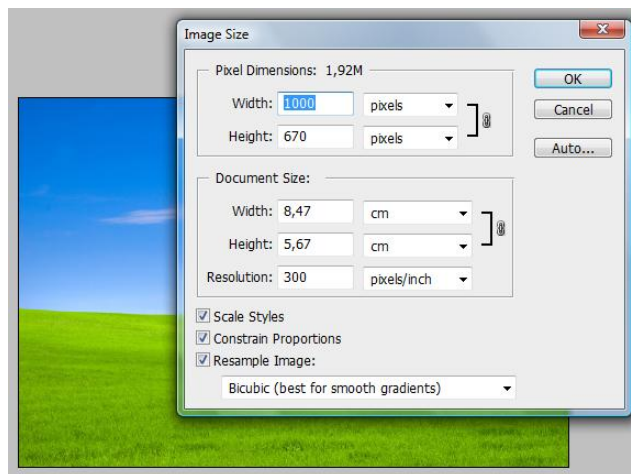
Image Size

Pixel Dimensions: 1,92M

Width: 1000 pixels
Height: 670 pixels

OK
Cancel
Auto...

Document Size:

Width: 8,47 cm
Height: 5,67 cm
Resolution: 300 pixels/inch

Scale Styles
Constrain Proportions
Resample Image:

Bicubic (best for smooth gradients)